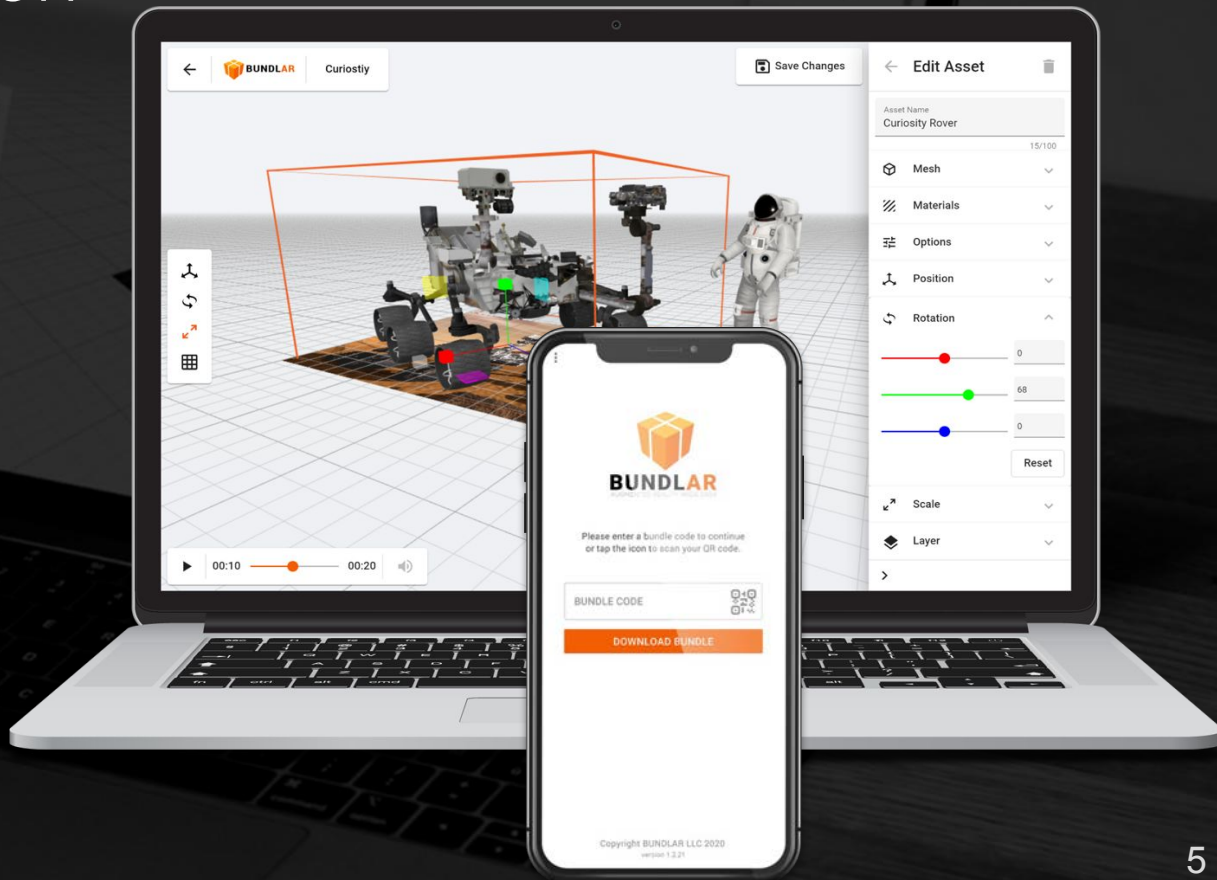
BUNDLAR

Curiostiy

Save Changes

Edit Asset

Asset Name
Curiosity Rover
15/100

Mesh

Materials

Options

Position

Rotation

0

68

0

Reset

Scale

Layer

00:10

00:20

BUNDLAR
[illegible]

Please enter a bundle code to continue or tap the icon to scan your QR code.

BUNDLE CODE

DOWNLOAD BUNDLE

Copyright BUNDLAR LLC 2020
version 1.3.21

5